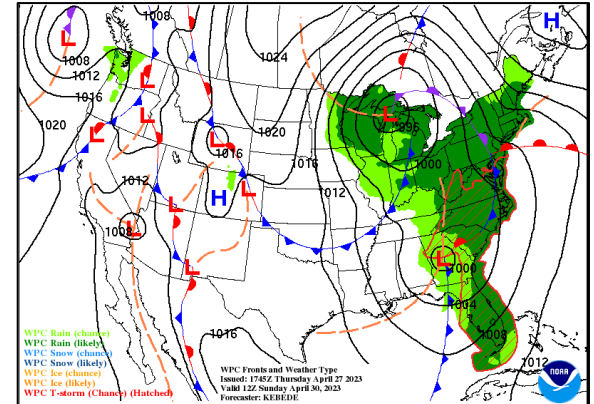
1008
1008
1012
1016
1020
1024
1020
1016
1016
1012
1012
1008
996
1000
1000
1004
1008
1016
1012
H
H
H
L
L
L
L
L
L
L
L

WPC Rain (chance)
WPC Rain (likely)
WPC Snow (chance)
WPC Snow (likely)
WPC Ice (chance)
WPC Ice (likely)
WPC T-storm (Chance) (Hatched)

WPC Fronts and Weather Type
Issued: 1745Z Thursday April 27 2023
Valid 12Z Sunday April 30, 2023
Forecaster: KEBEDE

NOAA